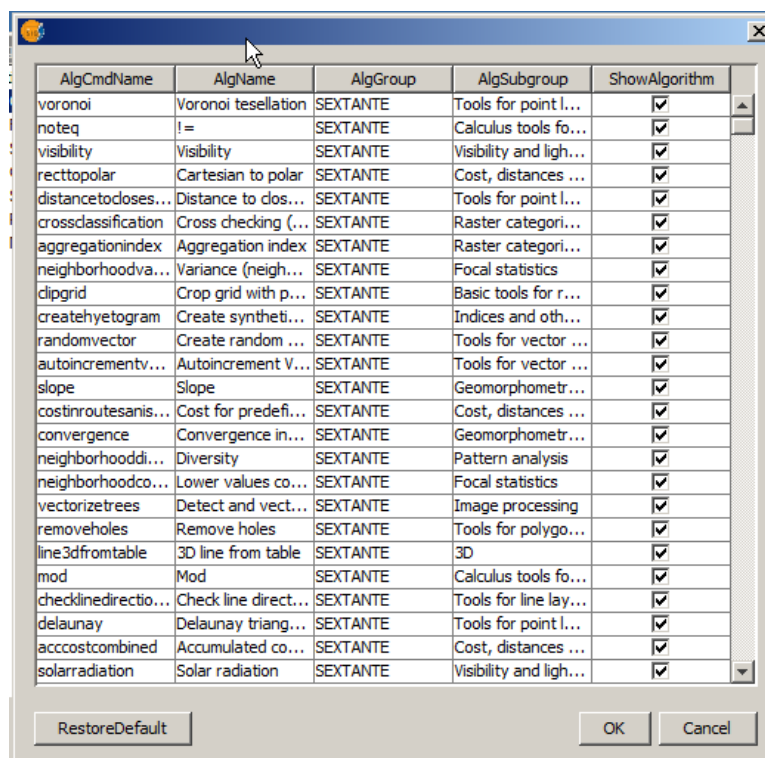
X

| AlgCmdName | AlgName | AlgGroup | AlgSubgroup | ShowAlgorithm |
|---|---|---|---|---|
| voronoi | Voronoi tesellation | SEXTANTE | Tools for point l... | ☑ |
| noteq | != | SEXTANTE | Calculus tools fo... | ☑ |
| visibility | Visibility | SEXTANTE | Visibility and ligh... | ☑ |
| recttopolar | Cartesian to polar | SEXTANTE | Cost, distances ... | ☑ |
| distancetocloses... | Distance to clos... | SEXTANTE | Tools for point l... | ☑ |
| crossclassification | Cross checking (... | SEXTANTE | Raster categori... | ☑ |
| aggregationindex | Aggregation index | SEXTANTE | Raster categori... | ☑ |
| neighborhoodva... | Variance (neigh... | SEXTANTE | Focal statistics | ☑ |
| clipgrid | Crop grid with p... | SEXTANTE | Basic tools for r... | ☑ |
| createhyetogram | Create syntheti... | SEXTANTE | Indices and oth... | ☑ |
| randomvector | Create random ... | SEXTANTE | Tools for vector ... | ☑ |
| autoincrementv... | Autoincrement V... | SEXTANTE | Tools for vector ... | ☑ |
| slope | Slope | SEXTANTE | Geomorphometr... | ☑ |
| costinroutesanis... | Cost for predefi... | SEXTANTE | Cost, distances ... | ☑ |
| convergence | Convergence in... | SEXTANTE | Geomorphometr... | ☑ |
| neighborhooddi... | Diversity | SEXTANTE | Pattern analysis | ☑ |
| neighborhoodco... | Lower values co... | SEXTANTE | Focal statistics | ☑ |
| vectorizetrees | Detect and vect... | SEXTANTE | Image processing | ☑ |
| removeholes | Remove holes | SEXTANTE | Tools for polygo... | ☑ |
| line3dfromtable | 3D line from table | SEXTANTE | 3D | ☑ |
| mod | Mod | SEXTANTE | Calculus tools fo... | ☑ |
| checklinedirectio... | Check line direct... | SEXTANTE | Tools for line lay... | ☑ |
| delaunay | Delaunay triang... | SEXTANTE | Tools for point l... | ☑ |
| acccostcombined | Accumulated co... | SEXTANTE | Cost, distances ... | ☑ |
| solarradiation | Solar radiation | SEXTANTE | Visibility and ligh... | ☑ |

RestoreDefault

OK

Cancel